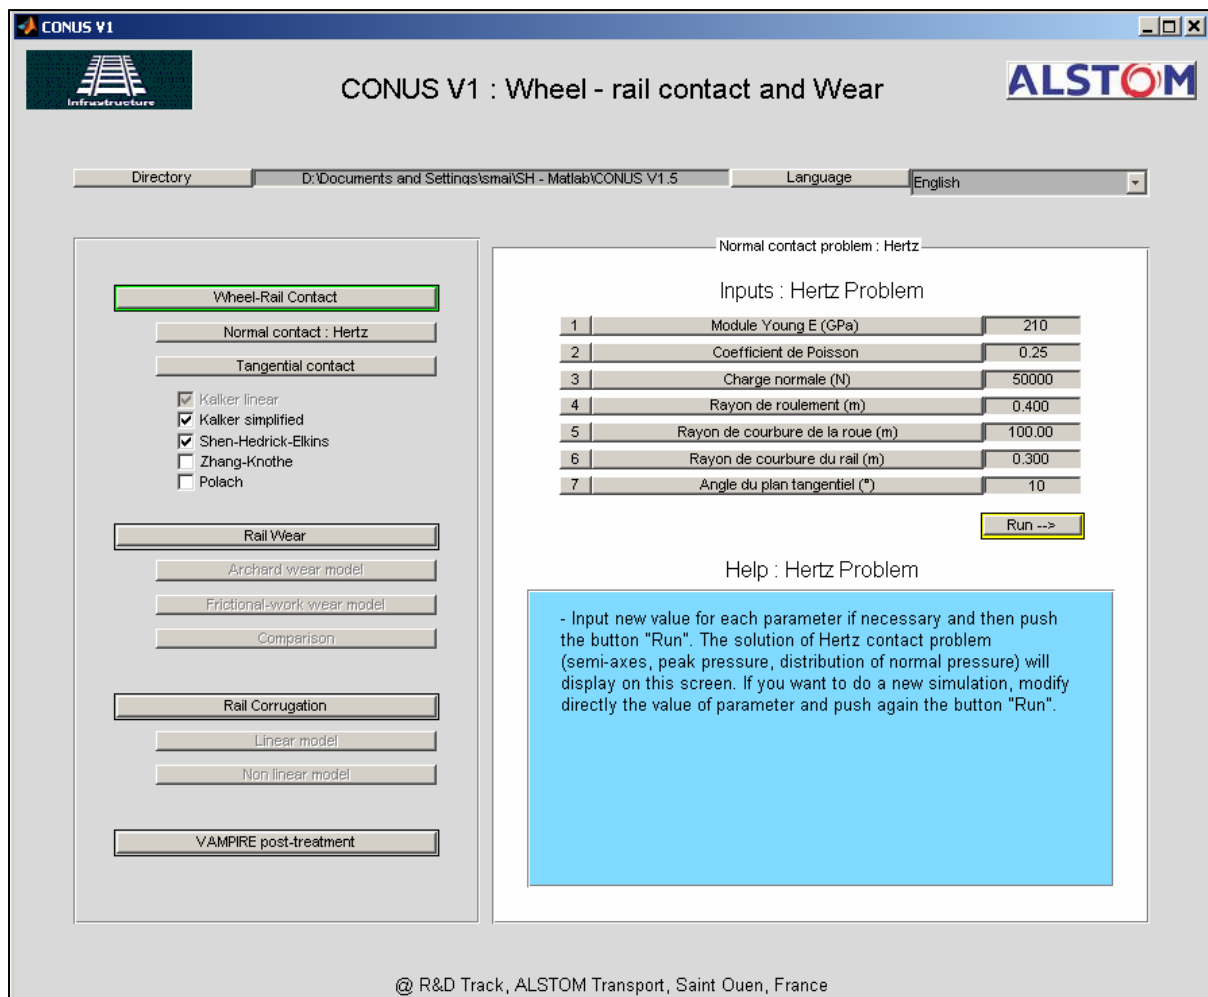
CONUS V1

Infrastructure

CONUS V1 : Wheel - rail contact and Wear

ALSTOM

Directory

D:\Documents and Settings\smai\SH - Matlab\CONUS V1.5

Language

English

Wheel-Rail Contact

Normal contact : Hertz

Tangential contact

Kalker linear

Kalker simplified

Shen-Hedrick-Elkins

Zhang-Knothe

Polach

Rail Wear

Archard wear model

Frictional-work wear model

Comparison

Rail Corrugation

Linear model

Non linear model

VAMPIRE post-treatment

Normal contact problem : Hertz

Inputs : Hertz Problem

| 1 | Module Young E (GPa) | 210 |
|---|---|---|
| 2 | Coefficient de Poisson | 0.25 |
| 3 | Charge normale (N) | 50000 |
| 4 | Rayon de roulement (m) | 0.400 |
| 5 | Rayon de courbure de la roue (m) | 100.00 |
| 6 | Rayon de courbure du rail (m) | 0.300 |
| 7 | Angle du plan tangentiel (°) | 10 |

Run -->

Help : Hertz Problem

- Input new value for each parameter if necessary and then push the button "Run". The solution of Hertz contact problem (semi-axes, peak pressure, distribution of normal pressure) will display on this screen. If you want to do a new simulation, modify directly the value of parameter and push again the button "Run".

@ R&D Track, ALSTOM Transport, Saint Ouen, France